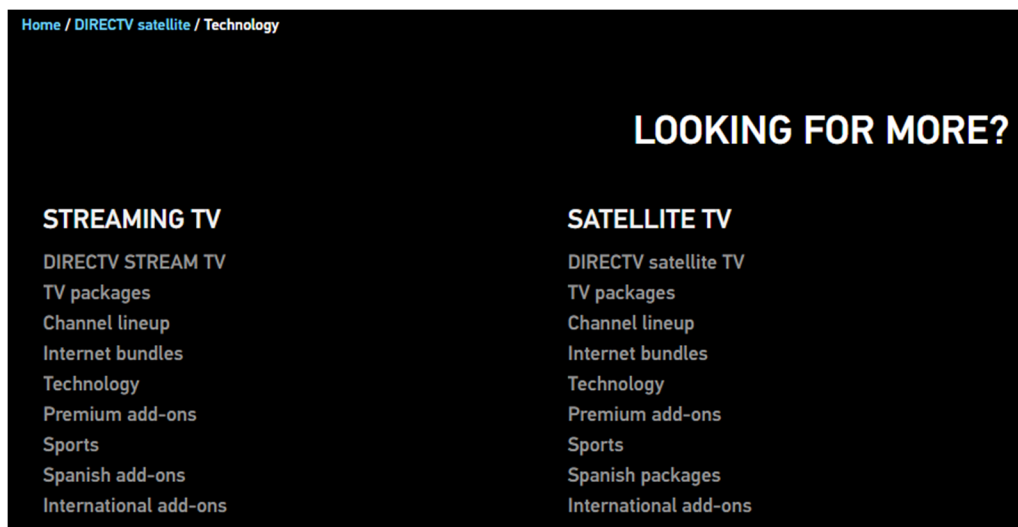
Home / DIRECTV satellite / Technology

LOOKING FOR MORE?

STREAMING TV

DIRECTV STREAM TV
TV packages
Channel lineup
Internet bundles
Technology
Premium add-ons
Sports
Spanish add-ons
International add-ons

SATELLITE TV

DIRECTV satellite TV
TV packages
Channel lineup
Internet bundles
Technology
Premium add-ons
Sports
Spanish packages
International add-ons